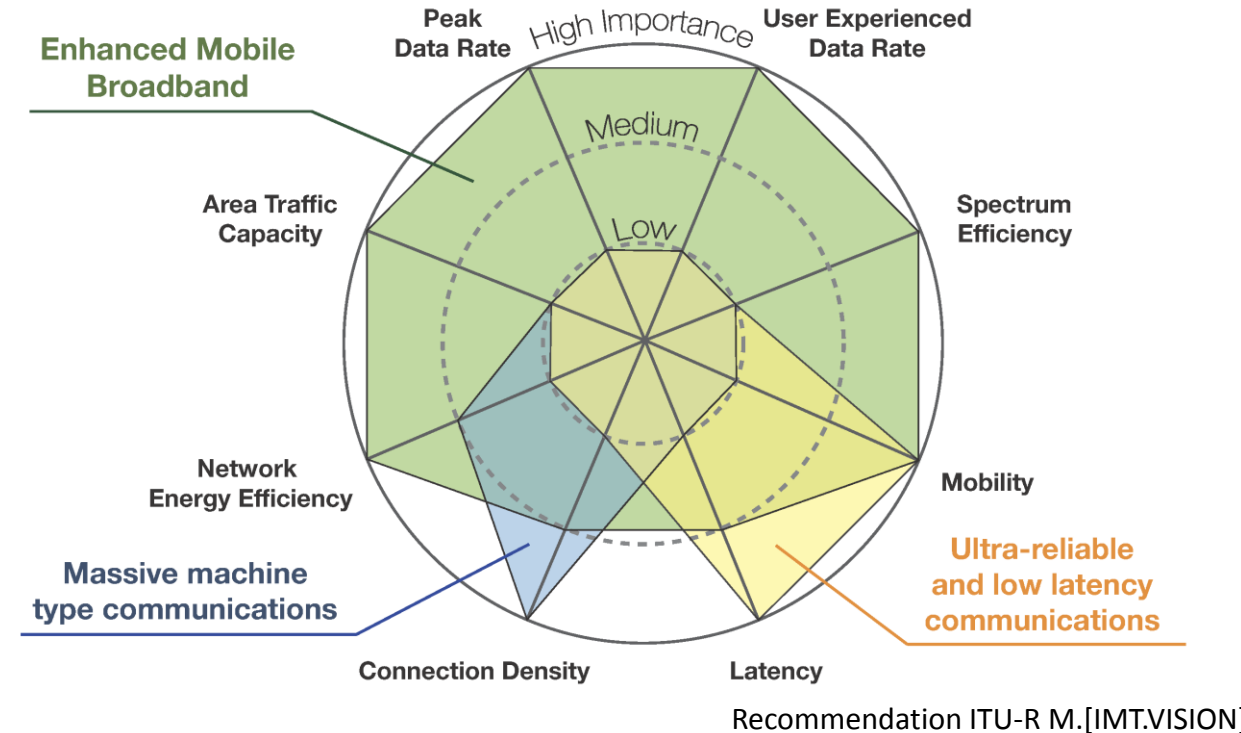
Enhanced Mobile Broadband

Peak Data Rate

High Importance

User Experienced Data Rate

Medium

Low

Area Traffic Capacity

Spectrum Efficiency

Network Energy Efficiency

Mobility

Massive machine type communications

Ultra-reliable and low latency communications

Connection Density

Latency

Recommendation ITU-R M.[IMT.VISION]